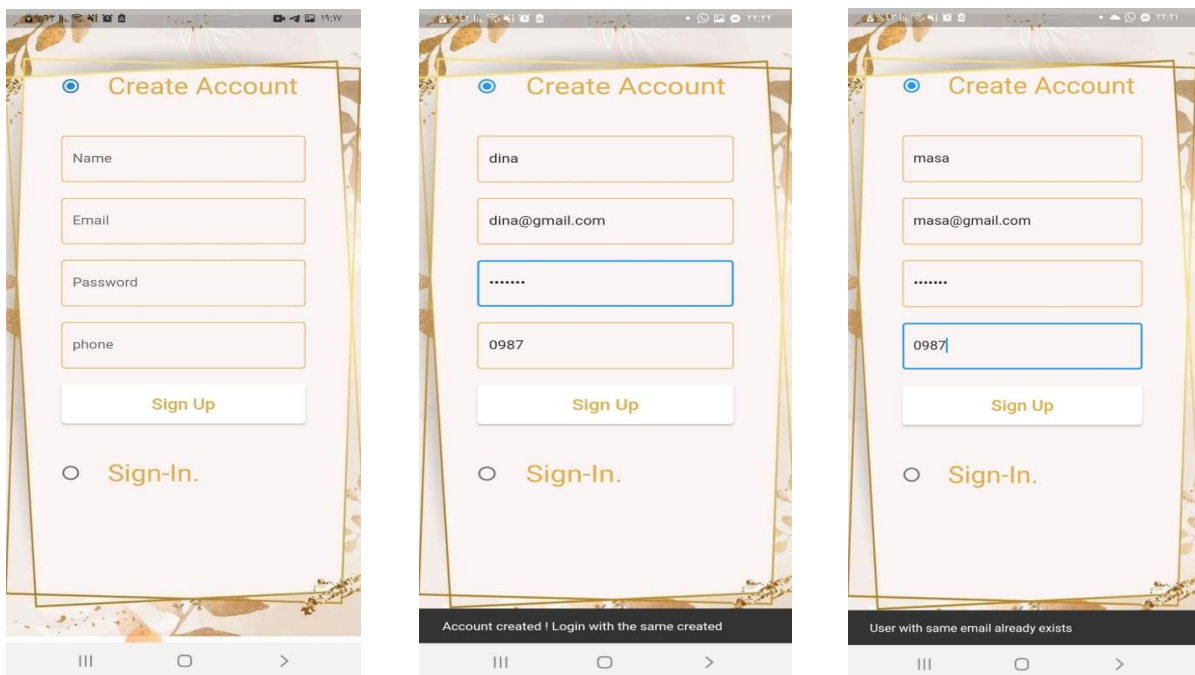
١٩:١٧

Create Account

Name

Email

Password

phone

Sign Up

Sign-In.

٢٢:٢٢

Create Account

dina

dina@gmail.com

•••••••

0987

Sign Up

Sign-In.

Account created ! Login with the same created

٢٢:٢١

Create Account

masa

masa@gmail.com

•••••••

0987

Sign Up

Sign-In.

User with same email already exists